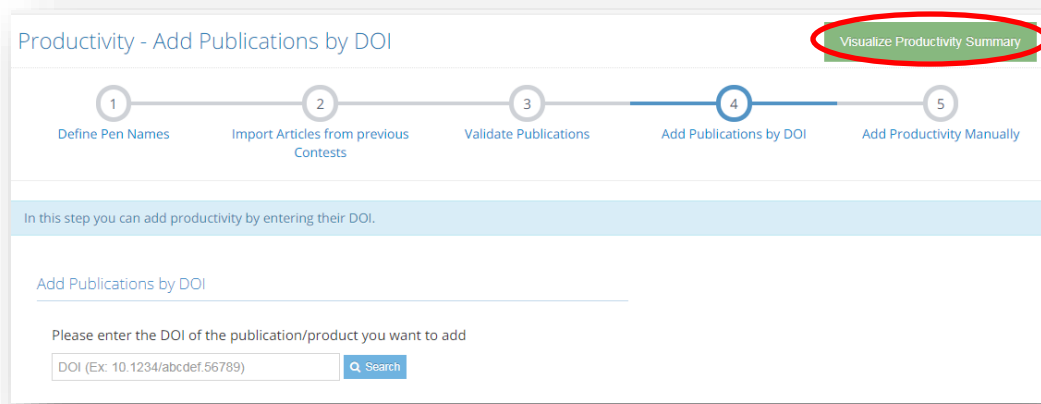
Productivity - Add Publications by DOI

Visualize Productivity Summary

1
Define Pen Names

2
Import Articles from previous Contests

3
Validate Publications

4
Add Publications by DOI

5
Add Productivity Manually

In this step you can add productivity by entering their DOI.

Add Publications by DOI

Please enter the DOI of the publication/product you want to add

DOI (Ex: 10.1234/abcdef.56789)

Search